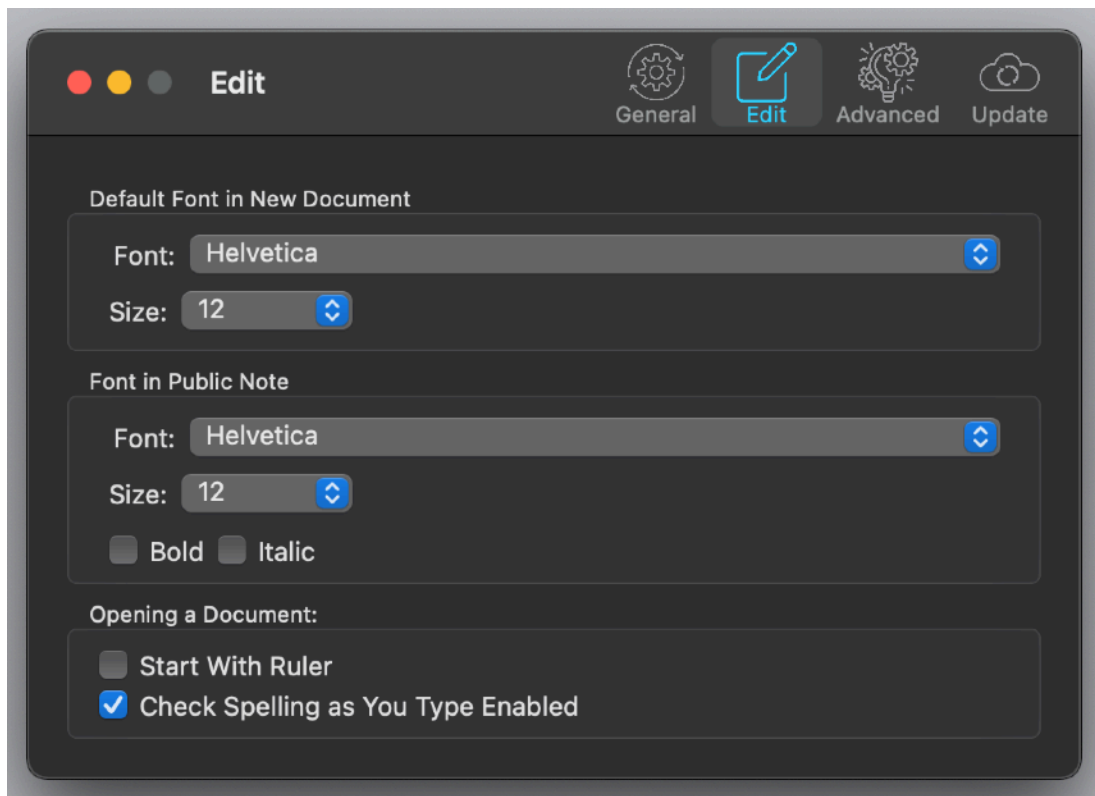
Edit

General Edit Advanced Update

Default Font in New Document

Font: Helvetica

Size: 12

Font in Public Note

Font: Helvetica

Size: 12

Bold Italic

Opening a Document:

Start With Ruler

Check Spelling as You Type Enabled